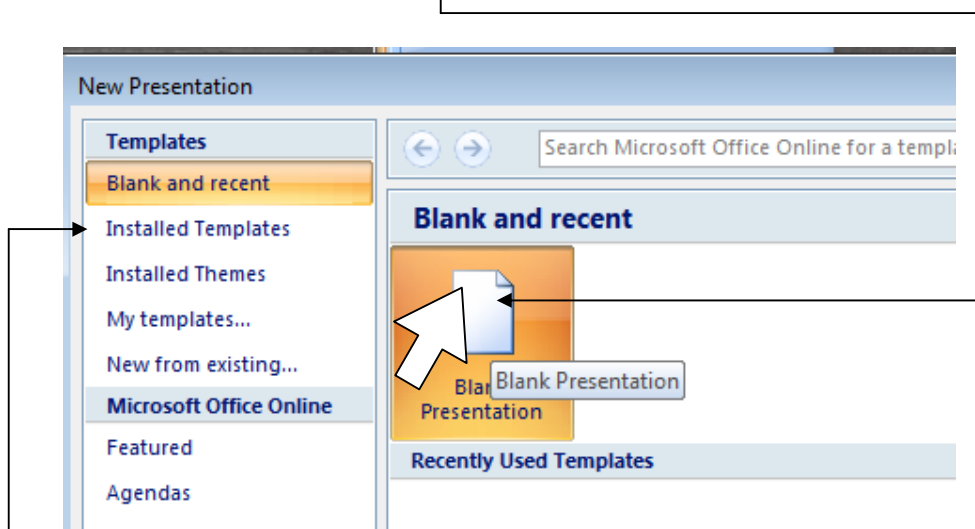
New Presentation

Templates
Blank and recent
Installed Templates
Installed Themes
My templates...
New from existing...
Microsoft Office Online
Featured
Agendas

Search Microsoft Office Online for a templa

Blank and recent

Blan Presentation

Blank Presentation

Recently Used Templates